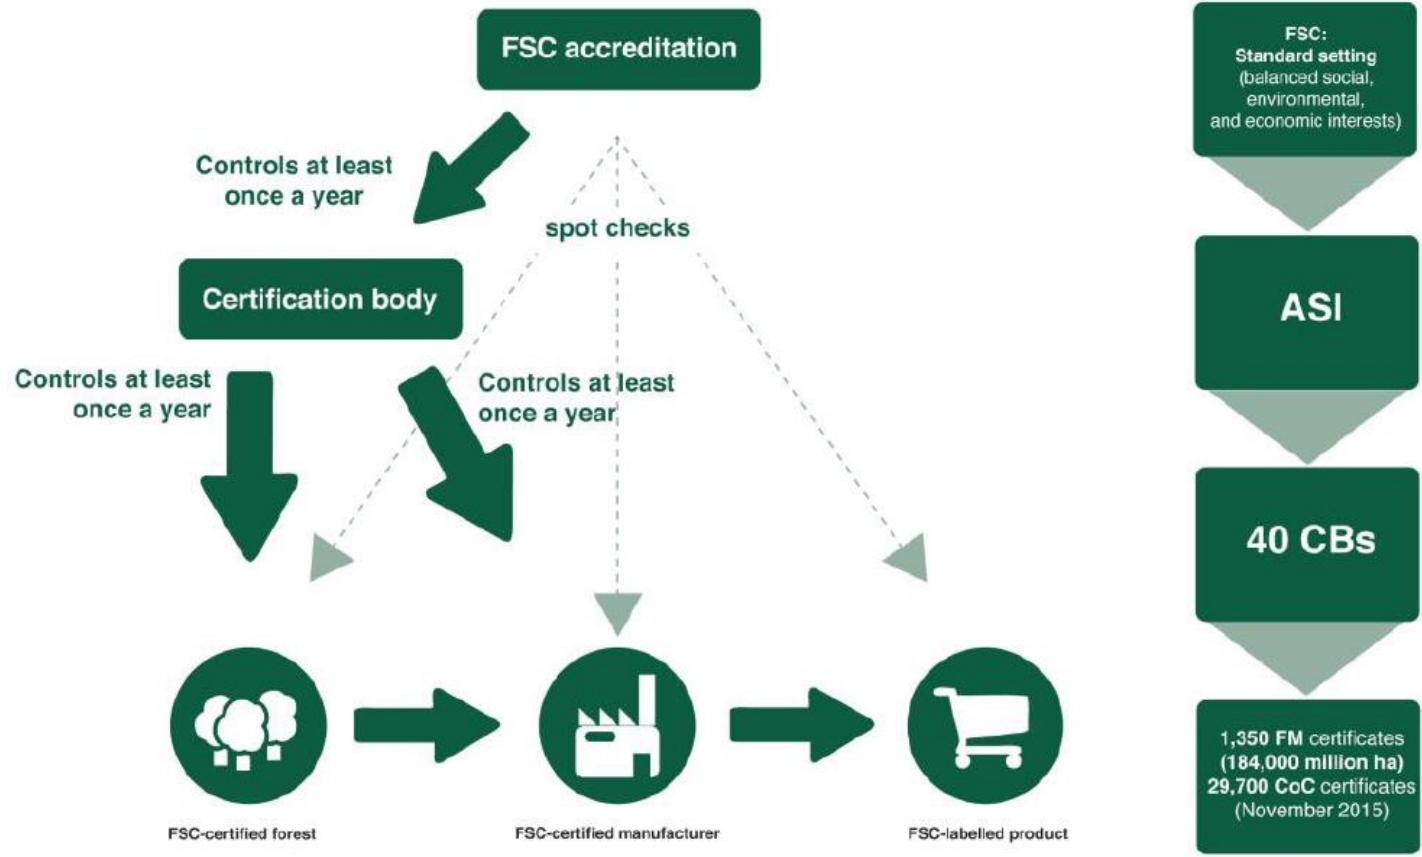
FSC accreditation

Controls at least once a year

spot checks

Certification body

Controls at least once a year

Controls at least once a year

FSC-certified forest

FSC-certified manufacturer

FSC-labelled product

FSC: Standard setting (balanced social, environmental, and economic interests)

ASI

40 CBs

1,350 FM certificates (184,000 million ha) 29,700 CoC certificates (November 2015)